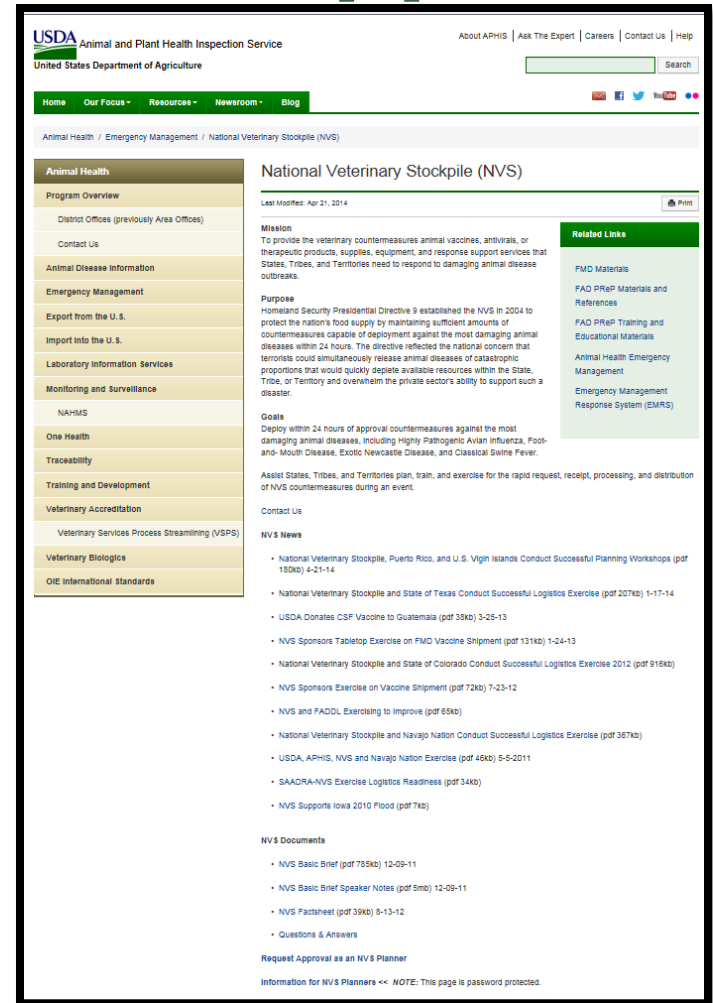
USDA Animal and Plant Health Inspection Service
United States Department of Agriculture

About APHIS | Ask The Expert | Careers | Contact Us | Help

Search

Home Our Focus Resources Newsroom Blog

Animal Health / Emergency Management / National Veterinary Stockpile (NVS)

Animal Health
Program Overview
District Offices (previously Area Offices)
Contact Us
Animal Disease Information
Emergency Management
Export from the U.S.
Import into the U.S.
Laboratory Information Services
Monitoring and Surveillance
NAHMS
One Health
Traceability
Training and Development
Veterinary Accreditation
Veterinary Services Process Streamlining (VSPS)
Veterinary Biologics
OIE International Standards

National Veterinary Stockpile (NVS)

Last Modified: Apr 21, 2014

Print

Mission
To provide the veterinary countermeasures animal vaccines, antivirals, or therapeutic products, supplies, equipment, and response support services that States, Tribes, and Territories need to respond to damaging animal disease outbreaks.

Purpose
Homeland Security Presidential Directive 9 established the NVS in 2004 to protect the nation's food supply by maintaining sufficient amounts of countermeasures capable of deployment against the most damaging animal diseases within 24 hours. The directive reflected the national concern that terrorists could simultaneously release animal diseases of catastrophic proportions that would quickly deplete available resources within the State, Tribe, or Territory and overwhelm the private sector's ability to support such a disaster.

Goals
Deploy within 24 hours of approval countermeasures against the most damaging animal diseases, including Highly Pathogenic Avian Influenza, Foot-and- Mouth Disease, Exotic Newcastle Disease, and Classical Swine Fever.

Related Links
FMD Materials
FAD PReP Materials and References
FAD PReP Training and Educational Materials
Animal Health Emergency Management
Emergency Management Response System (EMRS)

Assist States, Tribes, and Territories plan, train, and exercise for the rapid request, receipt, processing, and distribution of NVS countermeasures during an event.

Contact Us

NVS News

• National Veterinary Stockpile, Puerto Rico, and U.S. Virgin Islands Conduct Successful Planning Workshops (pdf 180kb) 4-21-14
• National Veterinary Stockpile and State of Texas Conduct Successful Logistics Exercise (pdf 207kb) 1-17-14
• USDA Donates CSF Vaccine to Guatemala (pdf 38kb) 3-25-13
• NVS Sponsors Tabletop Exercise on FMD Vaccine Shipment (pdf 131kb) 1-24-13
• National Veterinary Stockpile and State of Colorado Conduct Successful Logistics Exercise 2012 (pdf 916kb)
• NVS Sponsors Exercise on Vaccine Shipment (pdf 72kb) 7-23-12
• NVS and FADDL Exercising to Improve (pdf 65kb)
• National Veterinary Stockpile and Navajo Nation Conduct Successful Logistics Exercise (pdf 367kb)
• USDA, APHIS, NVS and Navajo Nation Exercise (pdf 46kb) 5-5-2011
• SAADRA-NVS Exercise Logistics Readiness (pdf 34kb)
• NVS Supports Iowa 2010 Flood (pdf 7kb)

NVS Documents

• NVS Basic Brief (pdf 785kb) 12-09-11
• NVS Basic Brief Speaker Notes (pdf 5mb) 12-09-11
• NVS Factsheet (pdf 39kb) 8-13-12
• Questions & Answers

Request Approval as an NVS Planner

Information for NVS Planners << NOTE: This page is password protected.